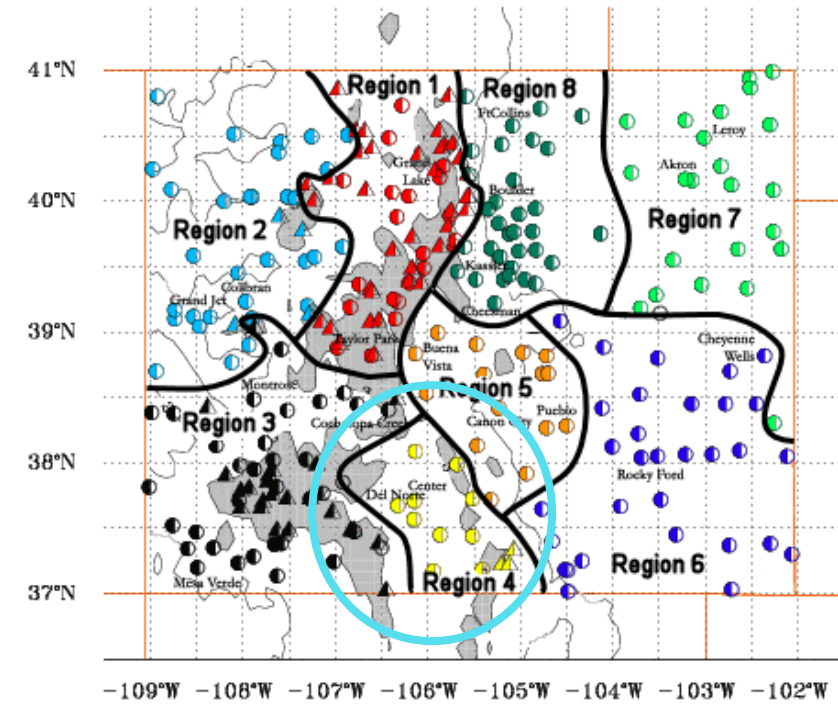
41°N
40°N
39°N
38°N
37°N

Region 1
Region 8
FtCollins
Grand Lake
Boulder
Leroy
Akron
Region 7
Region 2
Kassler
Collbran
Grand Jct
Cheesman
Taylor Park
Buena Vista
Cheyenne Wells
Montrose
Region 5
Region 3
Cochetopa Creek
Canon City
Pueblo
Rocky Ford
Center
Del Norte
Region 6
Region 4
Mesa Verde

−109°W −108°W −107°W −106°W −105°W −104°W −103°W −102°W